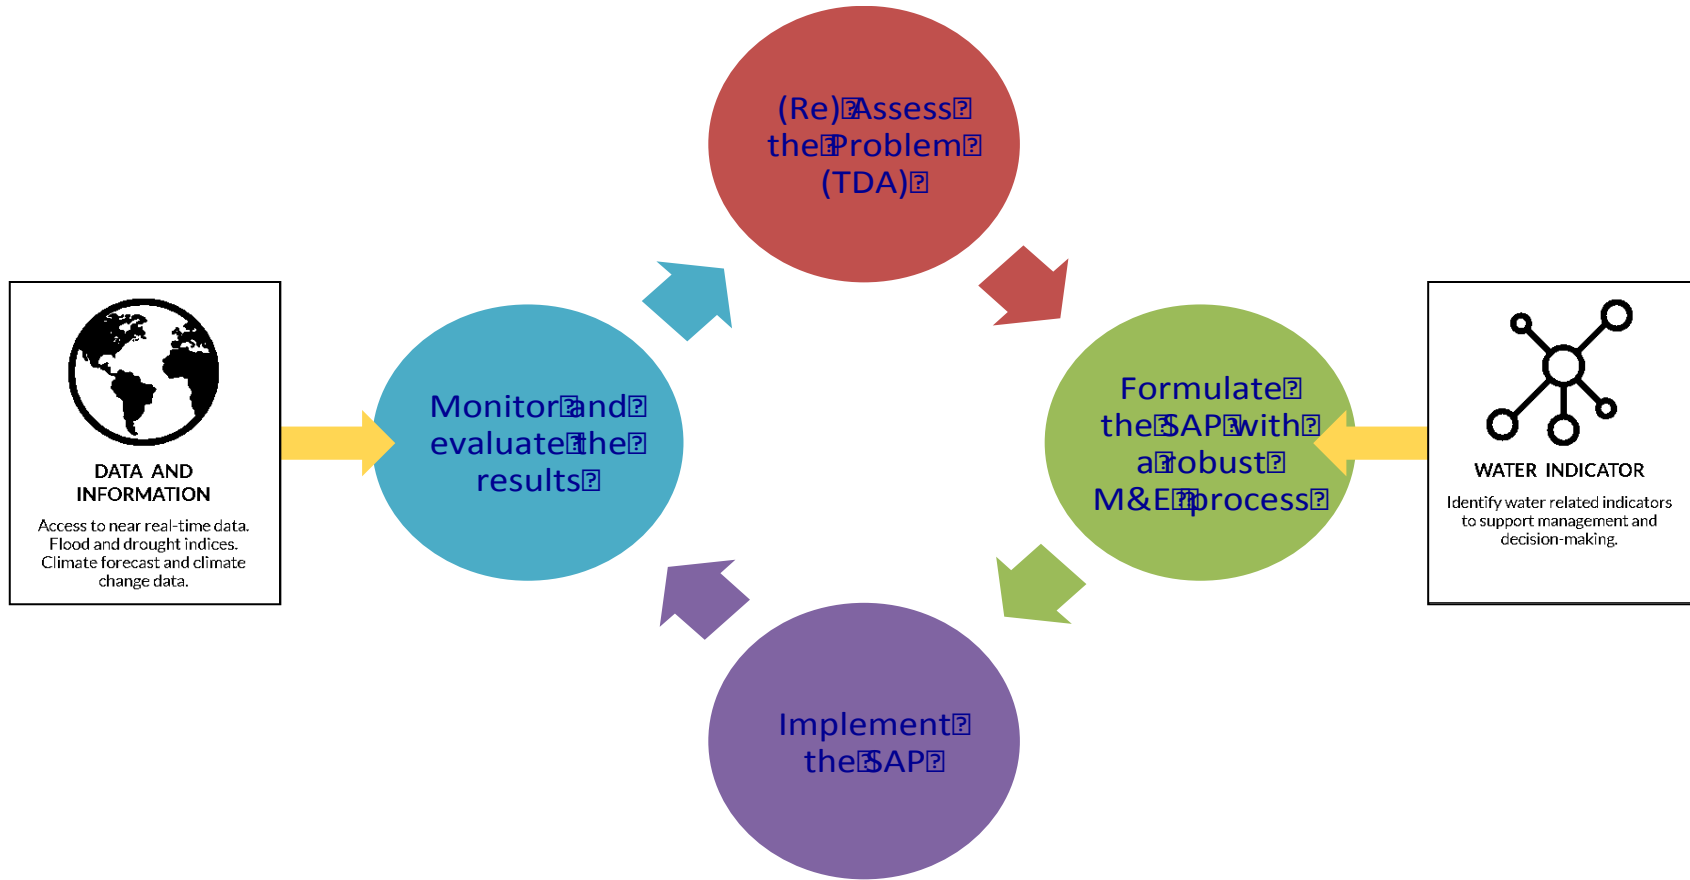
(Re) Assess the Problem (TDA)

Formulate the SAP with a robust M&E process

Implement the SAP

Monitor and evaluate the results

DATA AND INFORMATION

Access to near real-time data. Flood and drought indices. Climate forecast and climate change data.

WATER INDICATOR

Identify water related indicators to support management and decision-making.